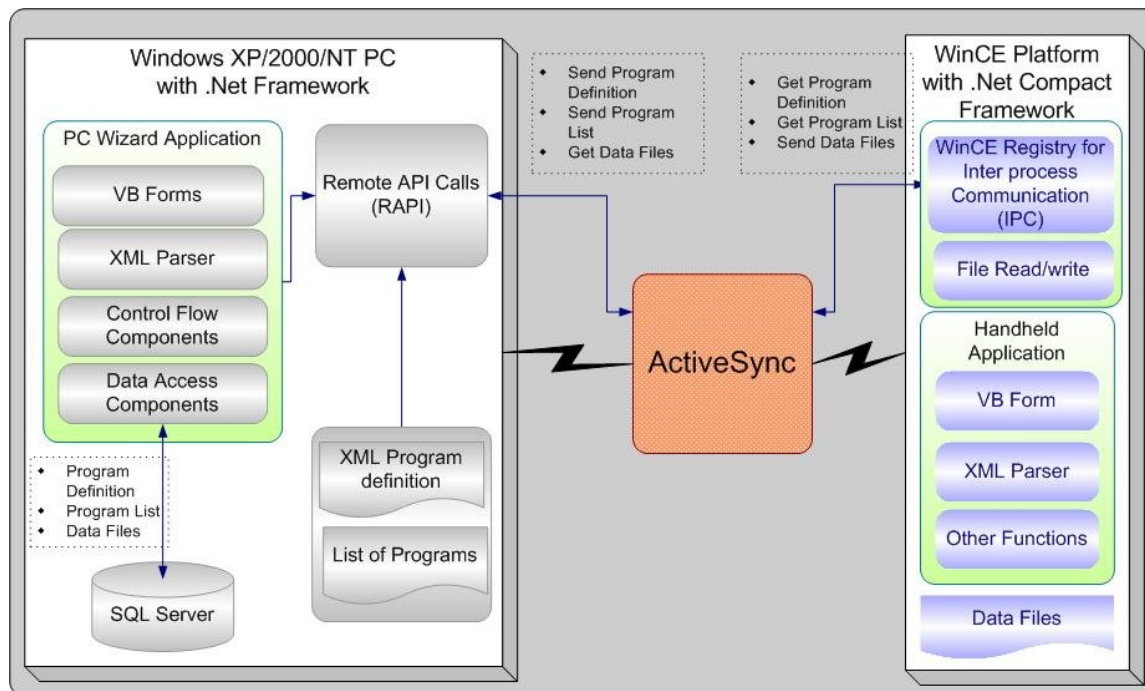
Windows XP/2000/NT PC
with .Net Framework

PC Wizard Application

VB Forms

XML Parser

Control Flow Components

Data Access Components

Remote API Calls (RAPI)

- Send Program Definition
- Send Program List
- Get Data Files

- Get Program Definition
- Get Program List
- Send Data Files

WinCE Platform
with .Net Compact Framework

WinCE Registry for Inter process Communication (IPC)

File Read/write

ActiveSync

Handheld Application

VB Form

XML Parser

Other Functions

Data Files

XML Program definition

List of Programs

- Program Definition
- Program List
- Data Files

SQL Server